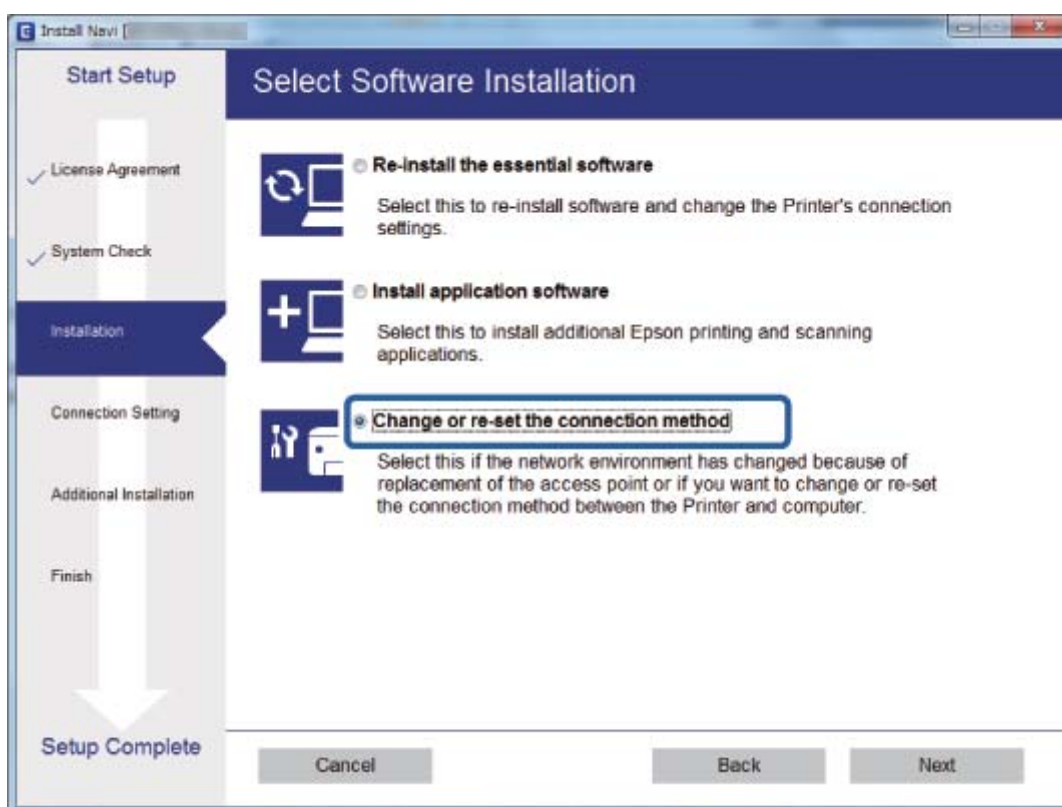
Install Navi [

Start Setup

Select Software Installation

License Agreement

System Check

Installation

Connection Setting

Additional Installation

Finish

Setup Complete

Re-install the essential software

Select this to re-install software and change the Printer's connection settings.

Install application software

Select this to install additional Epson printing and scanning applications.

Change or re-set the connection method

Select this if the network environment has changed because of replacement of the access point or if you want to change or re-set the connection method between the Printer and computer.

Cancel

Back

Next